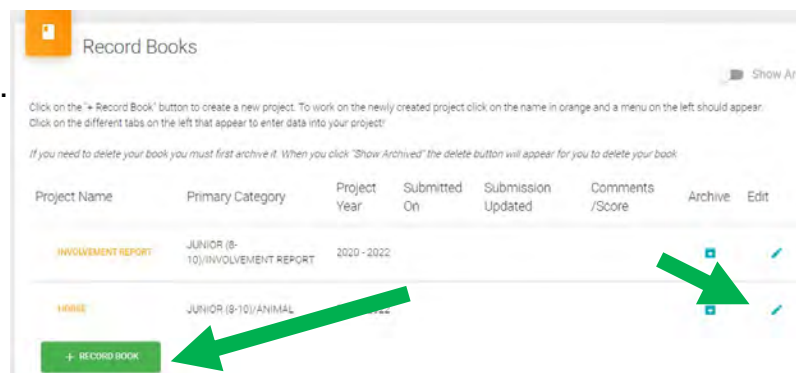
Record Books

Show Ar

Click on the "+ Record Book" button to create a new project. To work on the newly created project click on the name in orange and a menu on the left should appear. Click on the different tabs on the left that appear to enter data into your project!

If you need to delete your book you must first archive it. When you click "Show Archived" the delete button will appear for you to delete your book.

| Project Name | Primary Category | Project Year | Submitted On | Submission Updated | Comments /Score | Archive | Edit |
|---|---|---|---|---|---|---|---|
| INVOLVEMENT REPORT | JUNIOR (8-10)/INVOLVEMENT REPORT | 2020 - 2022 | | | | | |
| HORSE | JUNIOR (8-10)/ANIMAL | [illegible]22 | | | | | |

+ RECORD BOOK